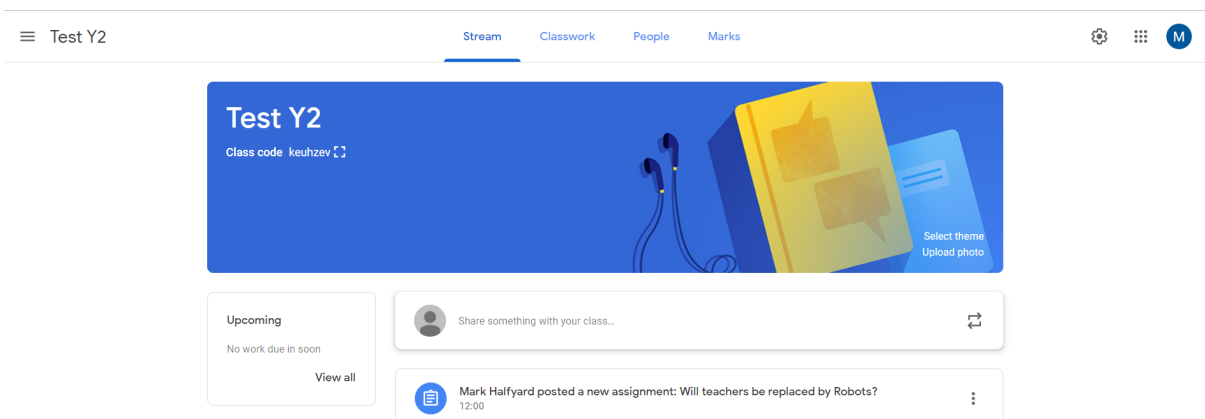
Test Y2

Stream Classwork People Marks

M

Test Y2

Class code keuhzev

Select theme
Upload photo

Upcoming

No work due in soon

View all

Share something with your class...

Mark Halfyard posted a new assignment: Will teachers be replaced by Robots?
12:00